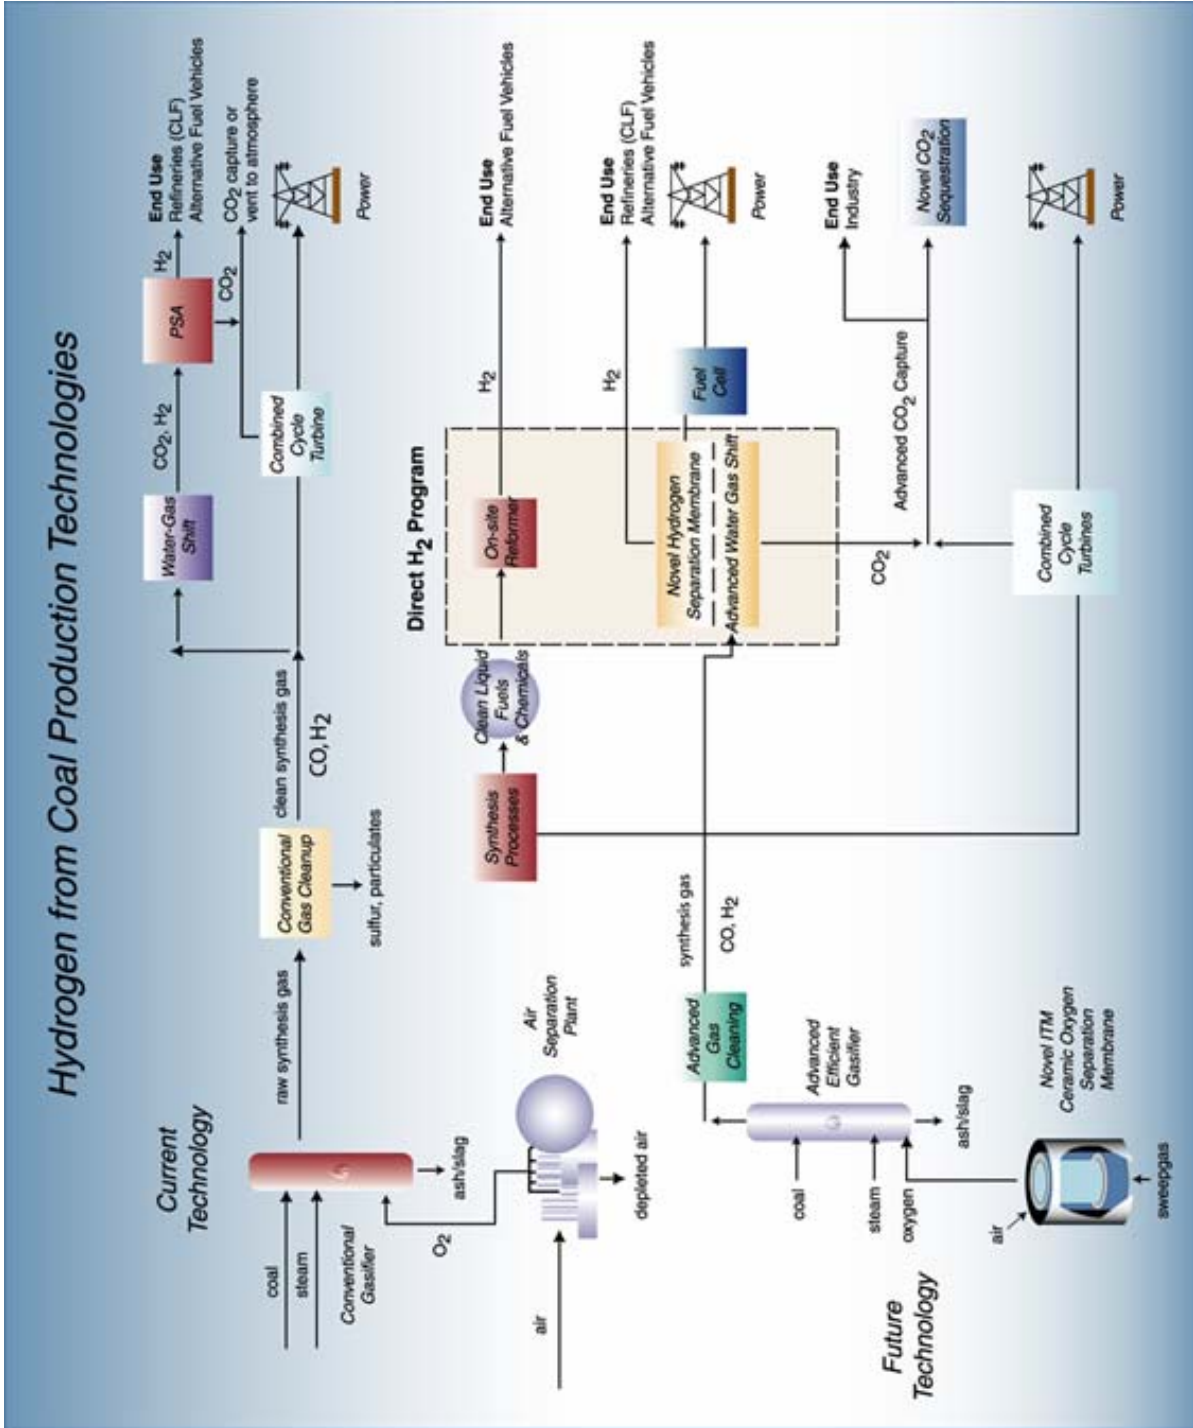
Hydrogen from Coal Production Technologies

Current Technology

coal
steam
Conventional Gasifier
ash/slag
$O_2$
air
Air Separation Plant
depleted air
raw synthesis gas
Conventional Gas Cleanup
sulfur, particulates
clean synthesis gas
CO, $H_2$
Water-Gas Shift
$CO_2$, $H_2$
PSA
$H_2$
$CO_2$
Combined Cycle Turbine
End Use
Refineries (CLF)
Alternative Fuel Vehicles
$CO_2$ capture or vent to atmosphere
Power

Future Technology

coal
steam
oxygen
air
sweepgas
Novel ITM Ceramic Oxygen Separation Membrane
Advanced Efficient Gasifier
ash/slag
Advanced Gas Cleaning
synthesis gas
CO, $H_2$
Synthesis Processes
Clean Liquid Fuels & Chemicals
Direct $H_2$ Program
On-site Reformer
$H_2$
End Use
Alternative Fuel Vehicles
Novel Hydrogen Separation Membrane
Advanced Water Gas Shift
$H_2$
Fuel Cell
End Use
Refineries (CLF)
Alternative Fuel Vehicles
Power
$CO_2$
Advanced $CO_2$ Capture
Combined Cycle Turbines
End Use
Industry
Novel $CO_2$ Sequestration
Power